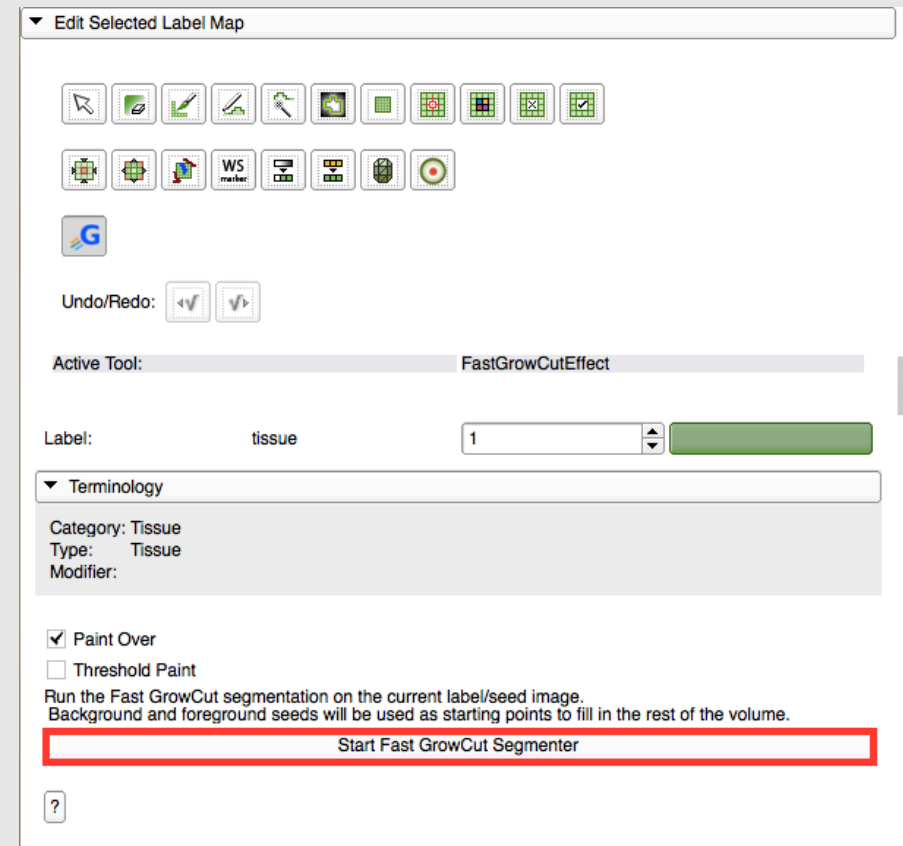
Edit Selected Label Map

WS marker

G

Undo/Redo:

Active Tool: FastGrowCutEffect

Label: tissue 1

Terminology

Category: Tissue
Type: Tissue
Modifier:

Paint Over

Threshold Paint

Run the Fast GrowCut segmentation on the current label/seed image.
Background and foreground seeds will be used as starting points to fill in the rest of the volume.

Start Fast GrowCut Segmenter

?